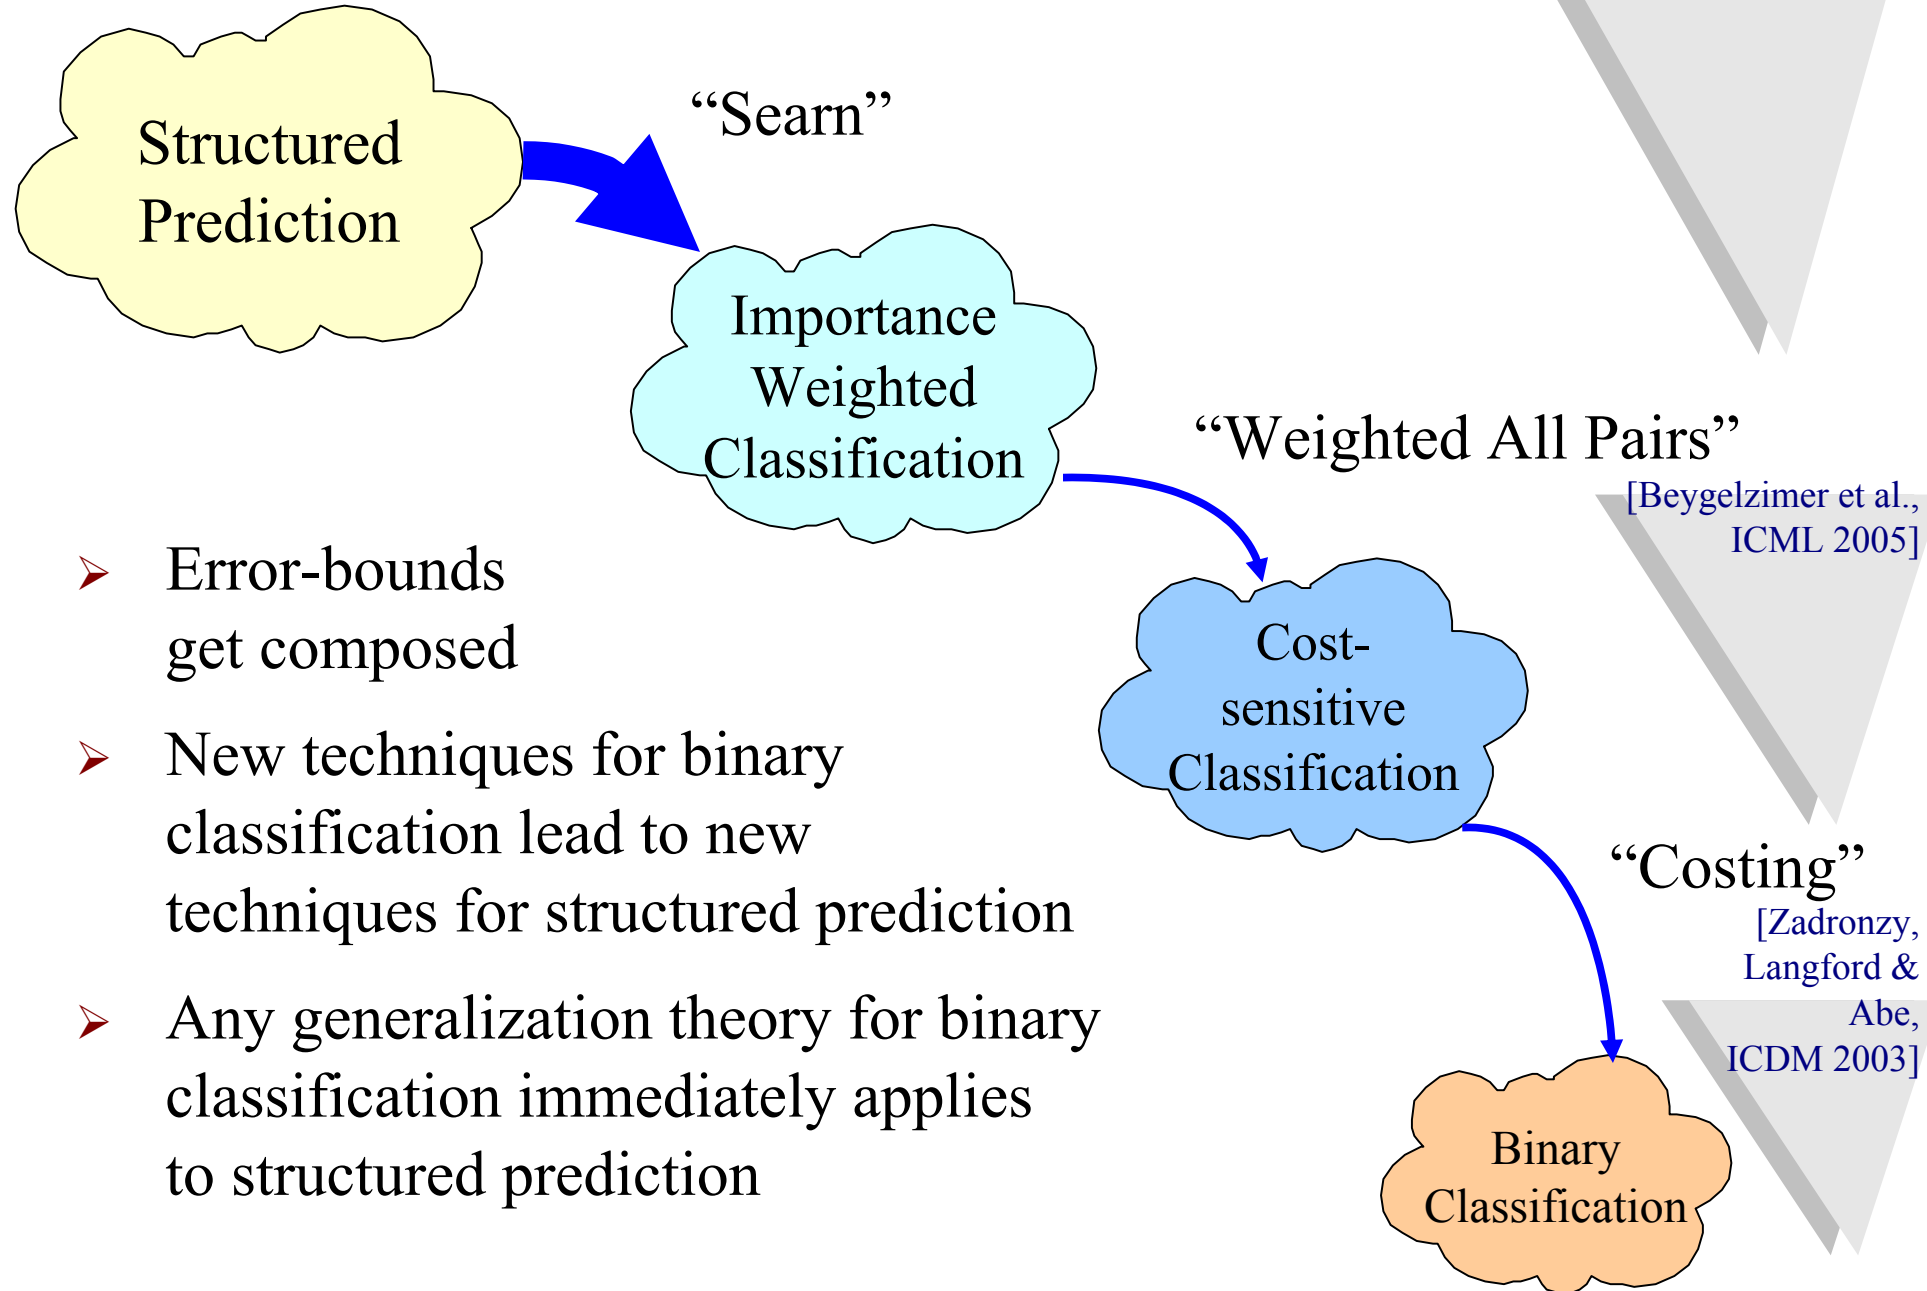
Structured Prediction

"Searn"

Importance Weighted Classification

"Weighted All Pairs"
[Beygelzimer et al., ICML 2005]

Cost-sensitive Classification

"Costing"
[Zadronzy, Langford & Abe, ICDM 2003]

Binary Classification

➢ Error-bounds get composed

➢ New techniques for binary classification lead to new techniques for structured prediction

➢ Any generalization theory for binary classification immediately applies to structured prediction